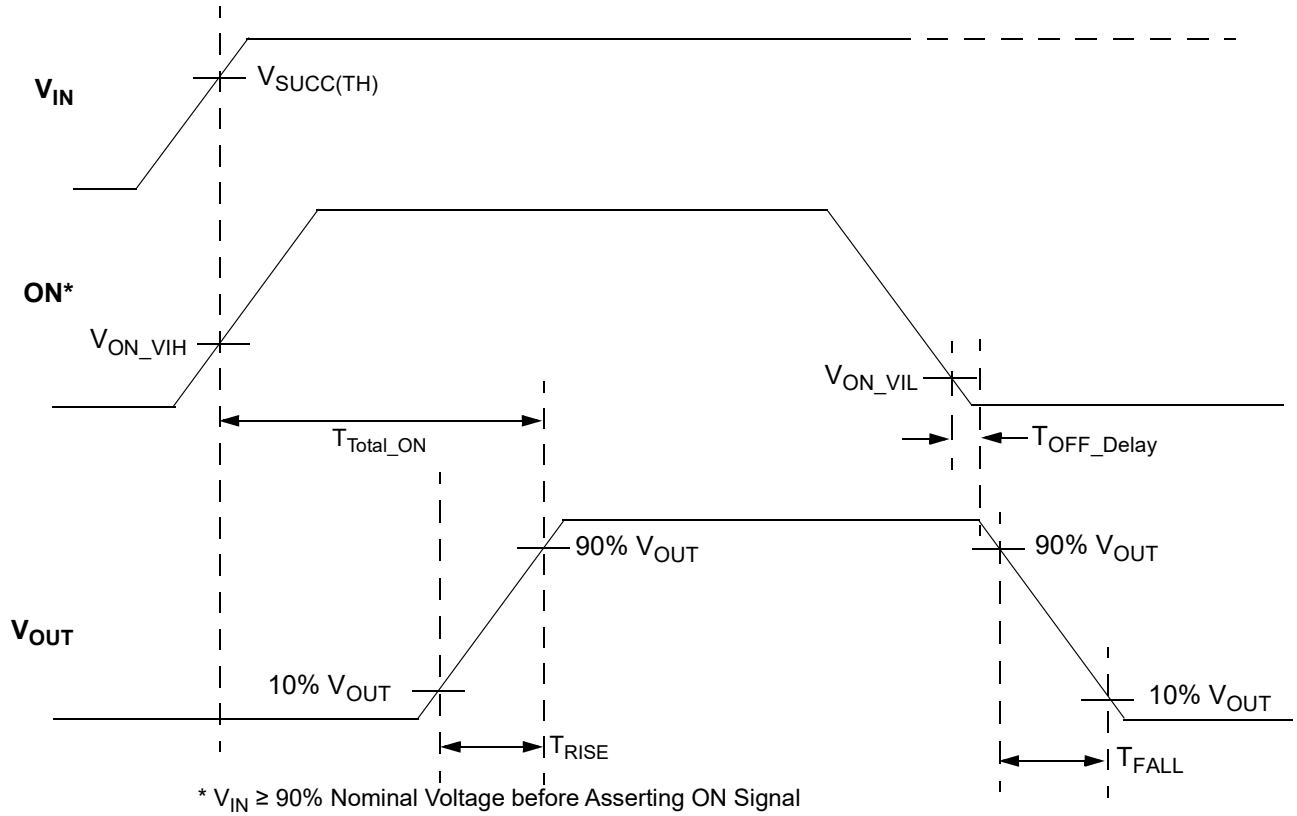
$V_{IN}$

$V_{SUCC(TH)}$

ON*

$V_{ON\_VIH}$

$V_{ON\_VIL}$

$T_{Total\_ON}$

$T_{OFF\_Delay}$

90% $V_{OUT}$

90% $V_{OUT}$

$V_{OUT}$

10% $V_{OUT}$

10% $V_{OUT}$

$T_{RISE}$

$T_{FALL}$

* $V_{IN}$ ≥ 90% Nominal Voltage before Asserting ON Signal